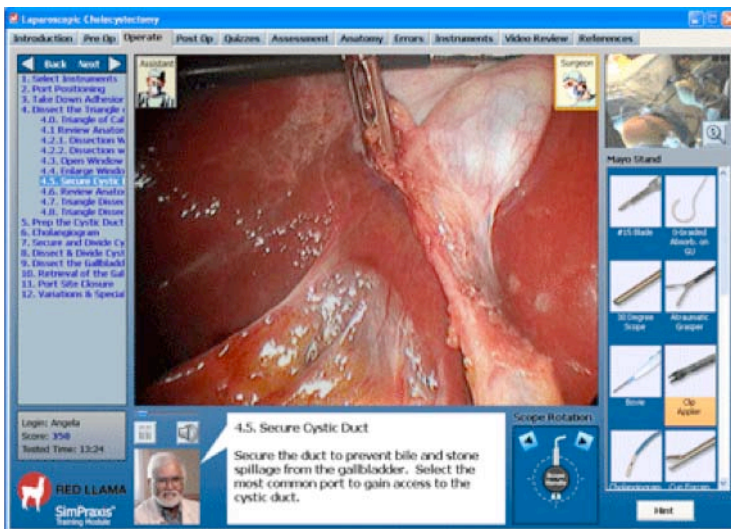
Laparoscopic Cholecystectomy

Introduction | Pre Op | Operate | Post Op | Quizzes | Assessment | Anatomy | Errors | Instruments | Video Review | References

Back Next

1. Select Instruments
2. Port Positioning
3. Take Down Adhesior
4. Dissect the Triangle c
4.0. Triangle of Cal
4.1 Review Anaton
4.2.1. Dissection W
4.2.2. Dissection w
4.3. Open Window
4.4. Enlarge Windo
4.5. Secure Cystic I
4.6. Review Anaton
4.7. Triangle Dissec
4.8. Triangle Dissec
5. Prep the Cystic Duct
6. Cholangiogram
7. Secure and Divide Cy
8. Dissect & Divide Cyst
9. Dissect the Gallbladd
10. Retrieval of the Gall
11. Port Site Closure
12. Variations & Special

Assistant

Surgeon

Mayo Stand

#15 Blade
0-Braided Absorb. on GU
30 Degree Scope
Atraumatic Grasper
Bovie
Clip Applier
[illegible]
Cut Forceps

Login: Angela
Score: 350
Tested Time: 13:24

RED LLAMA
SimPraxis Training Module

4.5. Secure Cystic Duct

Secure the duct to prevent bile and stone spillage from the gallbladder. Select the most common port to gain access to the cystic duct.

Scope Rotation

Scope Handle

Hint